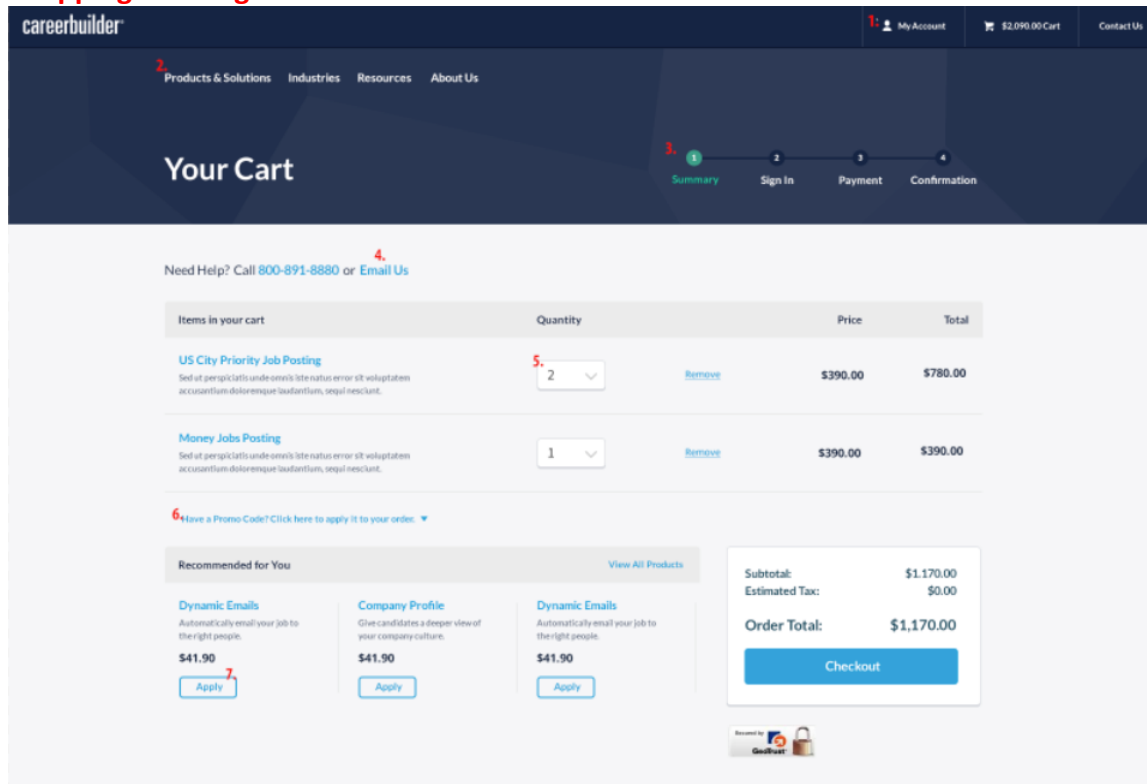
careerbuilder

1. My Account $2,090.00 Cart Contact Us

2. Products & Solutions Industries Resources About Us

Your Cart

3. 1 Summary 2 Sign In 3 Payment 4 Confirmation

Need Help? Call 800-891-8880 or 4. Email Us

| Items in your cart | Quantity | | Price | Total |
|---|---|---|---|---|
| US City Priority Job Posting Sed ut perspiciatis unde omnis iste natus error sit voluptatem accusantium doloremque laudantium, sequi nesciunt. | 5. 2 | Remove | $390.00 | $780.00 |
| Money Jobs Posting Sed ut perspiciatis unde omnis iste natus error sit voluptatem accusantium doloremque laudantium, sequi nesciunt. | 1 | Remove | $390.00 | $390.00 |

6. Have a Promo Code? Click here to apply it to your order.

Recommended for You View All Products

Dynamic Emails
Automatically email your job to the right people.
$41.90
7. Apply

Company Profile
Give candidates a deeper view of your company culture.
$41.90
Apply

Dynamic Emails
Automatically email your job to the right people.
$41.90
Apply

Subtotal: $1.170.00
Estimated Tax: $0.00
Order Total: $1,170.00
Checkout

Secured by GeoTrust